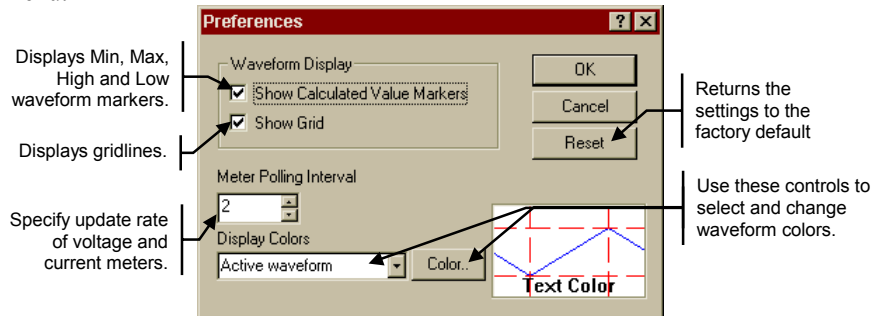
Preferences

?

Displays Min, Max, High and Low waveform markers.

Waveform Display

Show Calculated Value Markers

Show Grid

Displays gridlines.

OK

Cancel

Reset

Returns the settings to the factory default

Meter Polling Interval

2

Specify update rate of voltage and current meters.

Display Colors

Active waveform

Color..

Text Color

Use these controls to select and change waveform colors.